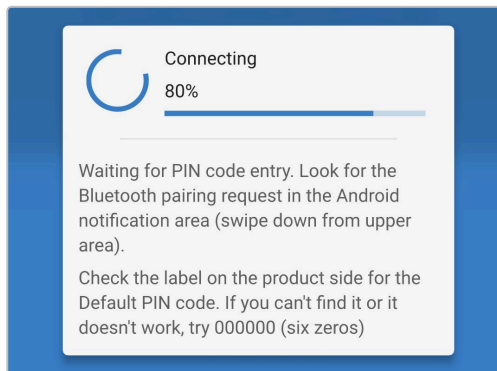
Connecting

80%

Waiting for PIN code entry. Look for the Bluetooth pairing request in the Android notification area (swipe down from upper area).

Check the label on the product side for the Default PIN code. If you can't find it or it doesn't work, try 000000 (six zeros)